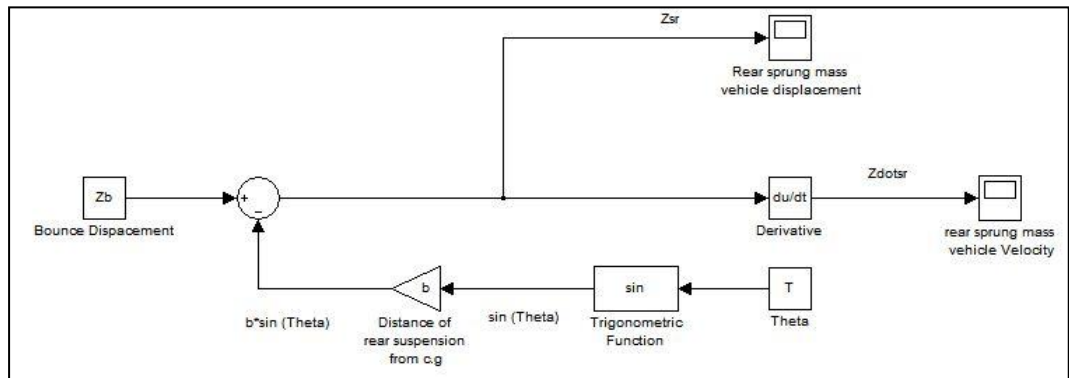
Zsr

Rear sprung mass vehicle displacement

Zb

Bounce Dispacement

+

_

du/dt

Derivative

Zdotsr

rear sprung mass vehicle Velocity

b

b*sin (Theta)

Distance of rear suspension from c.g

sin

sin (Theta)

Trigonometric Function

T

Theta